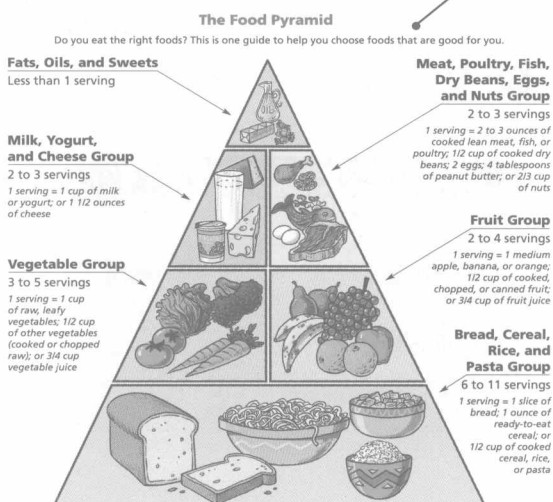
The Food Pyramid

Do you eat the right foods? This is one guide to help you choose foods that are good for you.

Fats, Oils, and Sweets
Less than 1 serving

Milk, Yogurt, and Cheese Group
2 to 3 servings
1 serving = 1 cup of milk or yogurt; or 1 1/2 ounces of cheese

Vegetable Group
3 to 5 servings
1 serving = 1 cup of raw, leafy vegetables; 1/2 cup of other vegetables (cooked or chopped raw); or 3/4 cup vegetable juice

Meat, Poultry, Fish, Dry Beans, Eggs, and Nuts Group
2 to 3 servings
1 serving = 2 to 3 ounces of cooked lean meat, fish, or poultry; 1/2 cup of cooked dry beans; 2 eggs; 4 tablespoons of peanut butter; or 2/3 cup of nuts

Fruit Group
2 to 4 servings
1 serving = 1 medium apple, banana, or orange; 1/2 cup of cooked, chopped, or canned fruit; or 3/4 cup of fruit juice

Bread, Cereal, Rice, and Pasta Group
6 to 11 servings
1 serving = 1 slice of bread; 1 ounce of ready-to-eat cereal; or 1/2 cup of cooked cereal, rice, or pasta